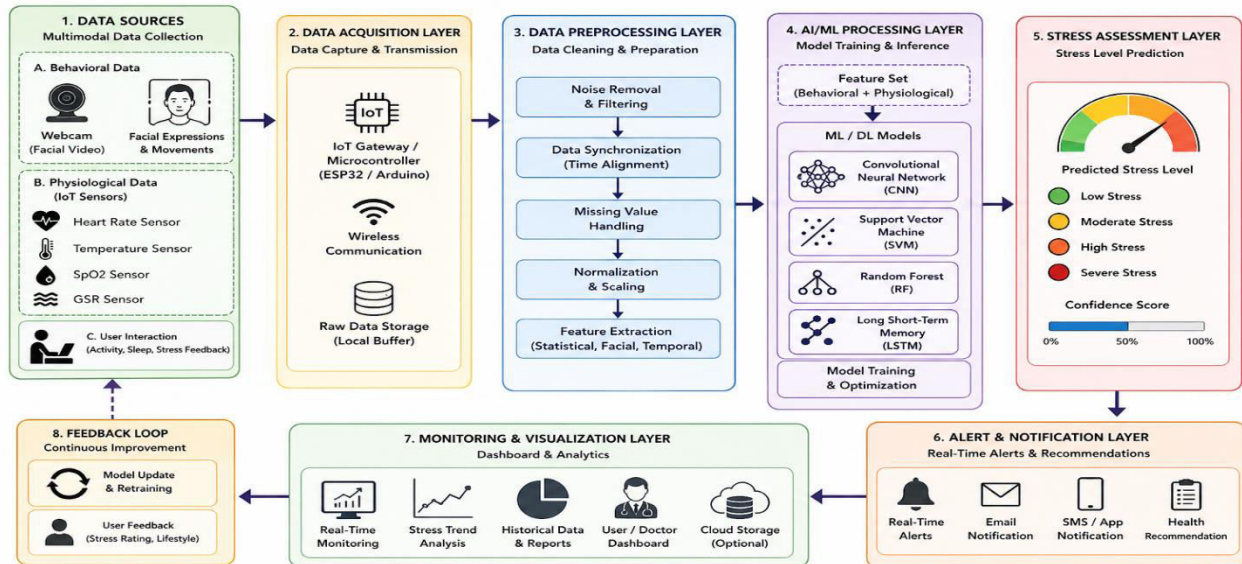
1. DATA SOURCES
Multimodal Data Collection

A. Behavioral Data

Webcam (Facial Video)

Facial Expressions & Movements

B. Physiological Data (IoT Sensors)

Heart Rate Sensor

Temperature Sensor

SpO2 Sensor

GSR Sensor

C. User Interaction (Activity, Sleep, Stress Feedback)

2. DATA ACQUISITION LAYER
Data Capture & Transmission

IoT

IoT Gateway / Microcontroller (ESP32 / Arduino)

Wireless Communication

Raw Data Storage (Local Buffer)

3. DATA PREPROCESSING LAYER
Data Cleaning & Preparation

Noise Removal & Filtering

Data Synchronization (Time Alignment)

Missing Value Handling

Normalization & Scaling

Feature Extraction (Statistical, Facial, Temporal)

4. AI/ML PROCESSING LAYER
Model Training & Inference

Feature Set (Behavioral + Physiological)

ML / DL Models

Convolutional Neural Network (CNN)

Support Vector Machine (SVM)

Random Forest (RF)

Long Short-Term Memory (LSTM)

Model Training & Optimization

5. STRESS ASSESSMENT LAYER
Stress Level Prediction

Predicted Stress Level

Low Stress

Moderate Stress

High Stress

Severe Stress

Confidence Score

0%
50%
100%

6. ALERT & NOTIFICATION LAYER
Real-Time Alerts & Recommendations

Real-Time Alerts

Email Notification

SMS / App Notification

Health Recommendation

7. MONITORING & VISUALIZATION LAYER
Dashboard & Analytics

Real-Time Monitoring

Stress Trend Analysis

Historical Data & Reports

User / Doctor Dashboard

Cloud Storage (Optional)

8. FEEDBACK LOOP
Continuous Improvement

Model Update & Retraining

User Feedback (Stress Rating, Lifestyle)